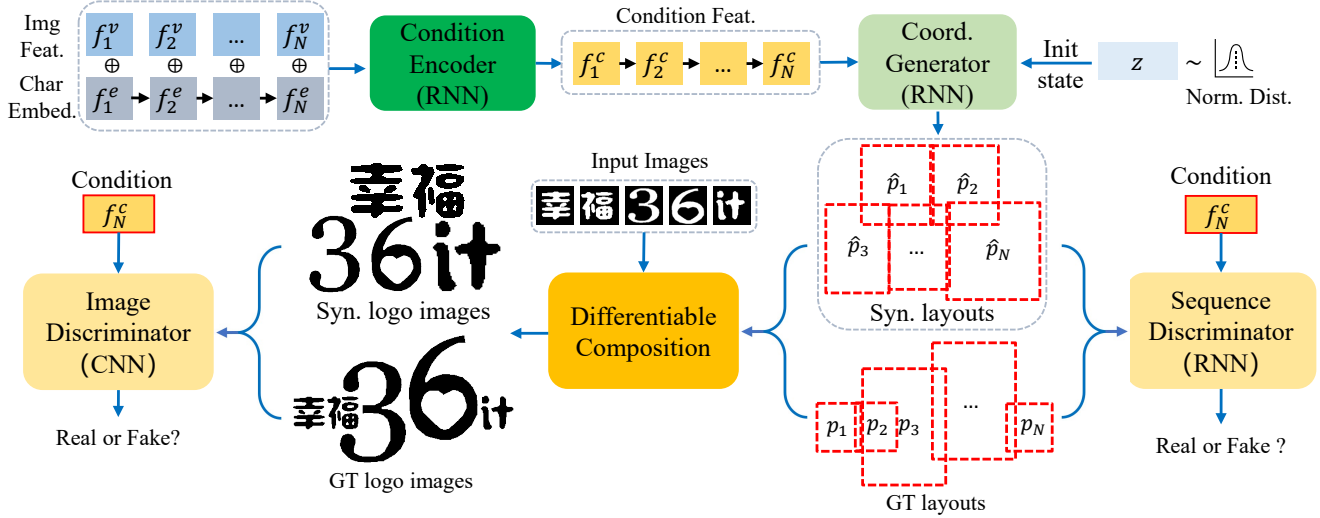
Img Feat.

$f_1^v$ $f_2^v$ ... $f_N^v$

$\oplus$ $\oplus$ $\oplus$ $\oplus$

Char Embed.

$f_1^e$ $f_2^e$ ... $f_N^e$

Condition Encoder (RNN)

Condition Feat.

$f_1^c$ $f_2^c$ ... $f_N^c$

Coord. Generator (RNN)

Init state

$z$ ~

Norm. Dist.

Condition

$f_N^c$

Image Discriminator (CNN)

Real or Fake?

幸福 36it

Syn. logo images

幸福 36it

GT logo images

Input Images

幸福36it

Differentiable Composition

$\hat{p}_1$ $\hat{p}_2$ $\hat{p}_3$ ... $\hat{p}_N$

Syn. layouts

$p_1$ $p_2$ $p_3$ ... $p_N$

GT layouts

Condition

$f_N^c$

Sequence Discriminator (RNN)

Real or Fake ?